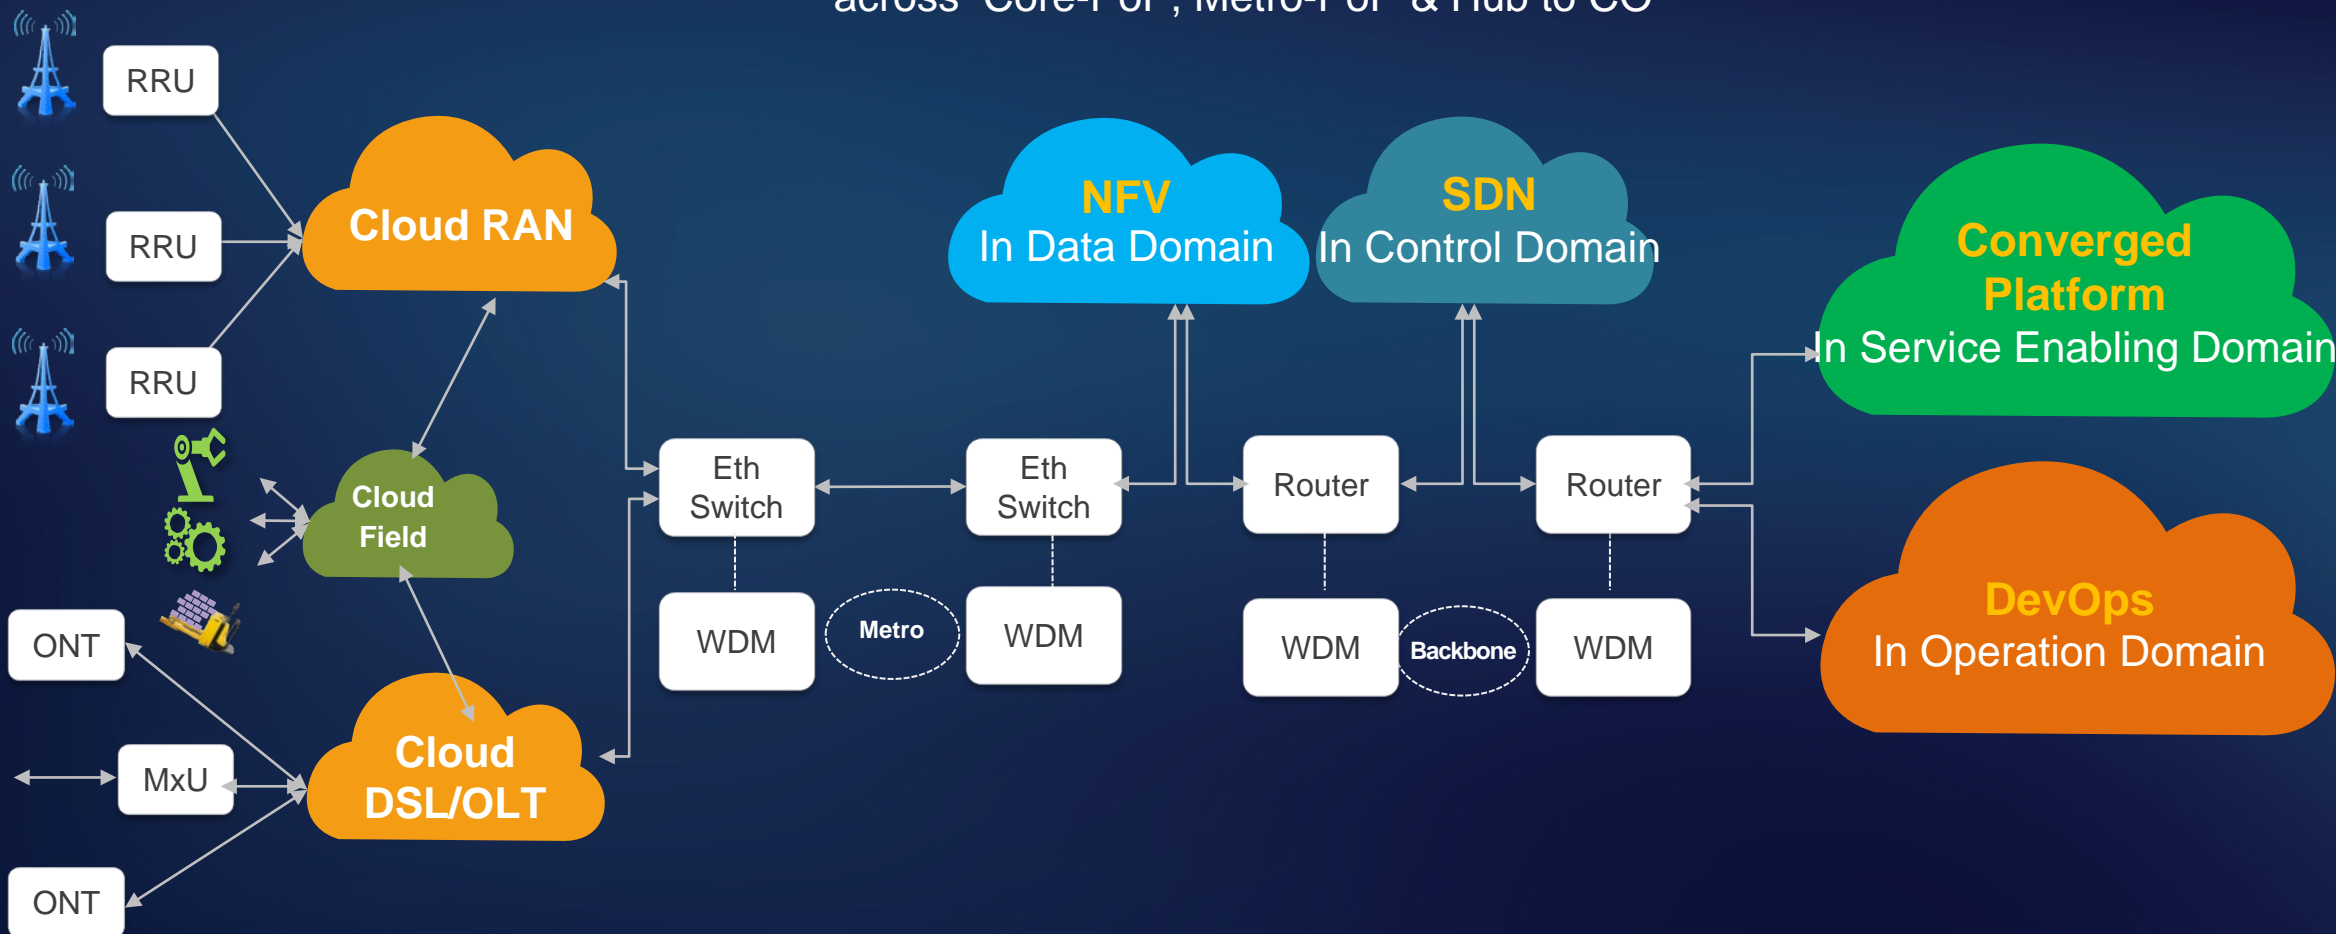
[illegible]

RRU

RRU

RRU

Cloud RAN

NFV
In Data Domain

SDN
In Control Domain

Converged Platform
In Service Enabling Domain

Cloud Field

Eth Switch

Eth Switch

Router

Router

WDM

Metro

WDM

WDM

Backbone

WDM

DevOps
In Operation Domain

ONT

MxU

ONT

Cloud DSL/OLT